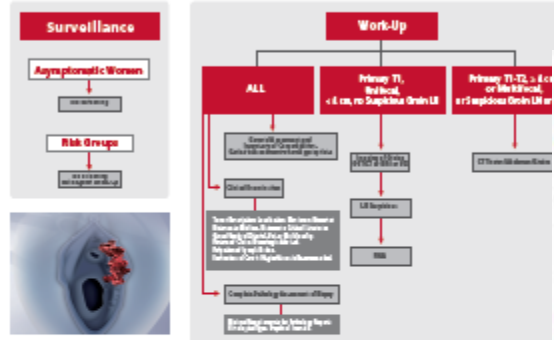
Surveillance

Asymptomatic Women

no screening

Risk Groups

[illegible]

Work-Up

ALL

Primary T1, Unifocal, < 4 cm, no Suspicious Groin LN

Primary T1-T2, > 4 cm or Multifocal, or Suspicious Groin LN or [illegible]

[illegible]

Clinical Examination

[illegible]

Complete Pathology Assessment of Biopsy

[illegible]

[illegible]

LN Aspiration

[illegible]

CT Thorax Abdomen Pelvis